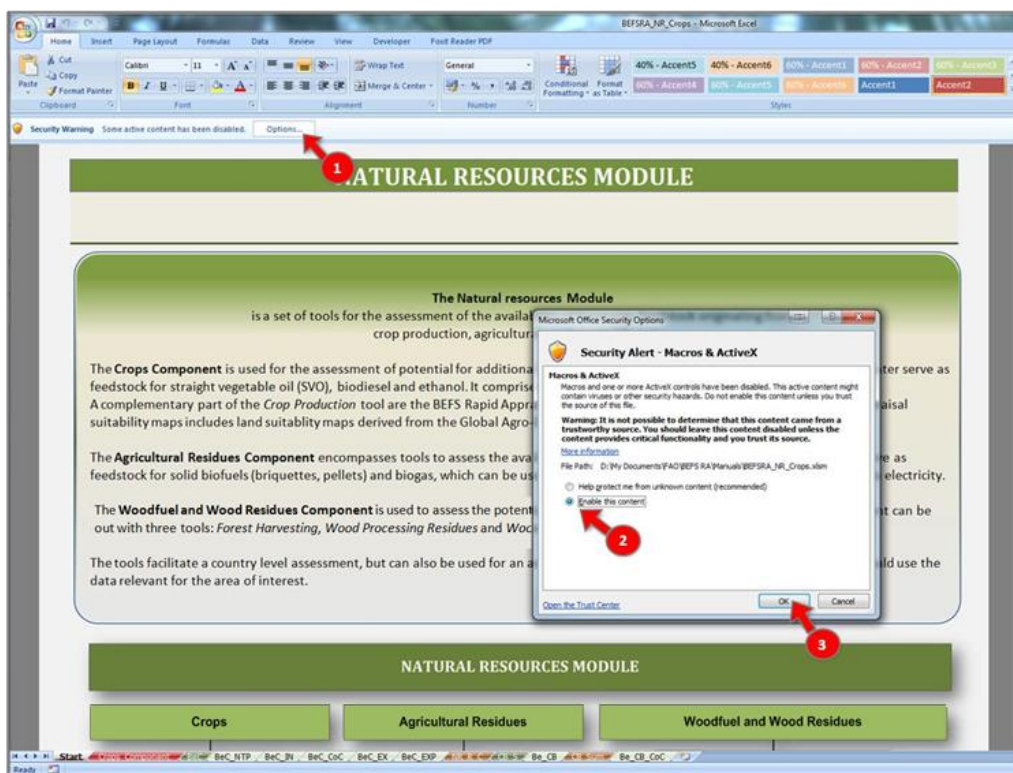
BEFSRA_NR_Crops - Microsoft Excel

Home Insert Page Layout Formulas Data Review View Developer Foxit Reader PDF

Cut
Copy
Paste
Format Painter
Clipboard
Calibri 11
Font
Wrap Text
Merge & Center
Alignment
General
Number
Conditional Formatting
Format as Table
40% - Accent5 40% - Accent6 60% - Accent1 60% - Accent2 60% - Accent3
60% - Accent4 60% - Accent5 60% - Accent6 Accent1 Accent2
Styles

Security Warning Some active content has been disabled. Options...

1

NATURAL RESOURCES MODULE

The Natural resources Module
is a set of tools for the assessment of the availa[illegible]
crop production, agricultur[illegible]

The Crops Component is used for the assessment of potential for additiona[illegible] ter serve as feedstock for straight vegetable oil (SVO), biodiesel and ethanol. It comprise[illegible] A complementary part of the Crop Production tool are the BEFS Rapid Appra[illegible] aisal suitability maps includes land suitablity maps derived from the Global Agro-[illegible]

The Agricultural Residues Component encompasses tools to assess the ava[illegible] e as feedstock for solid biofuels (briquettes, pellets) and biogas, which can be us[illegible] electricity.

The Woodfuel and Wood Residues Component is used to assess the potent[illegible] t can be out with three tools: Forest Harvesting, Wood Processing Residues and Woo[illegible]

The tools facilitate a country level assessment, but can also be used for an a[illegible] ld use the data relevant for the area of interest.

Microsoft Office Security Options

Security Alert - Macros & ActiveX

Macros & ActiveX
Macros and one or more ActiveX controls have been disabled. This active content might contain viruses or other security hazards. Do not enable this content unless you trust the source of this file.

Warning: It is not possible to determine that this content came from a trustworthy source. You should leave this content disabled unless the content provides critical functionality and you trust its source.

More information

File Path: D:\My Documents\FAO\BEFS RA\Manuals\BEFSRA_NR_Crops.xlsm

Help protect me from unknown content (recommended)
Enable this content

2

Open the Trust Center

OK Cancel

3

NATURAL RESOURCES MODULE

Crops

Agricultural Residues

Woodfuel and Wood Residues

Start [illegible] BeC_NTP BeC_IN BeC_CoC BeC_EX BeC_EXP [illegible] Be_CB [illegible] Be_CB_CoC

Ready